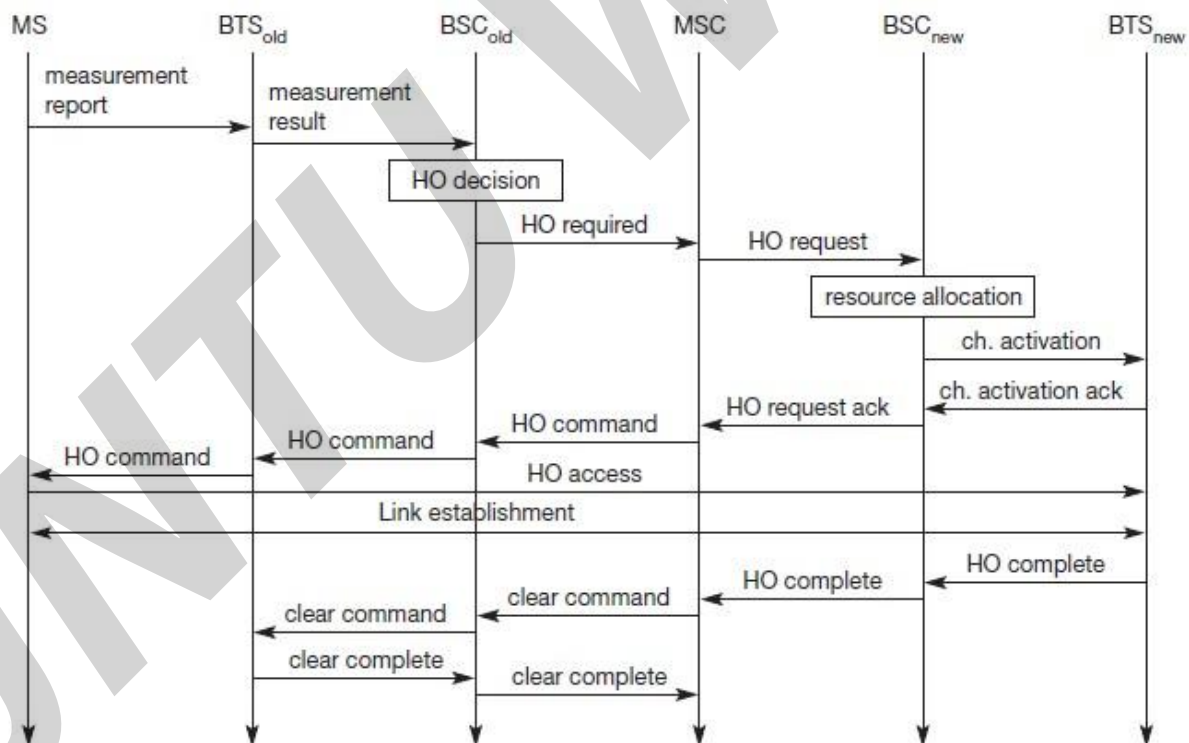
MS BTS$_{old}$ BSC$_{old}$ MSC BSC$_{new}$ BTS$_{new}$

measurement report

measurement result

HO decision

HO required

HO request

resource allocation

ch. activation

ch. activation ack

HO request ack

HO command

HO command

HO command

HO access

Link establishment

HO complete

HO complete

clear command

clear command

clear complete

clear complete